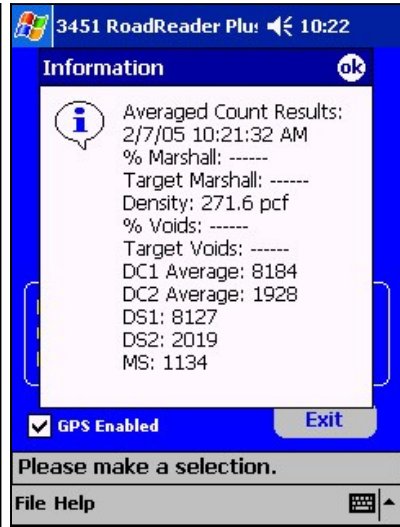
3451 RoadReader Plu: 10:22

Information ok

Averaged Count Results:
2/7/05 10:21:32 AM
% Marshall: ------
Target Marshall: ------
Density: 271.6 pcf
% Voids: ------
Target Voids: ------
DC1 Average: 8184
DC2 Average: 1928
DS1: 8127
DS2: 2019
MS: 1134

GPS Enabled

Exit

Please make a selection.

File Help